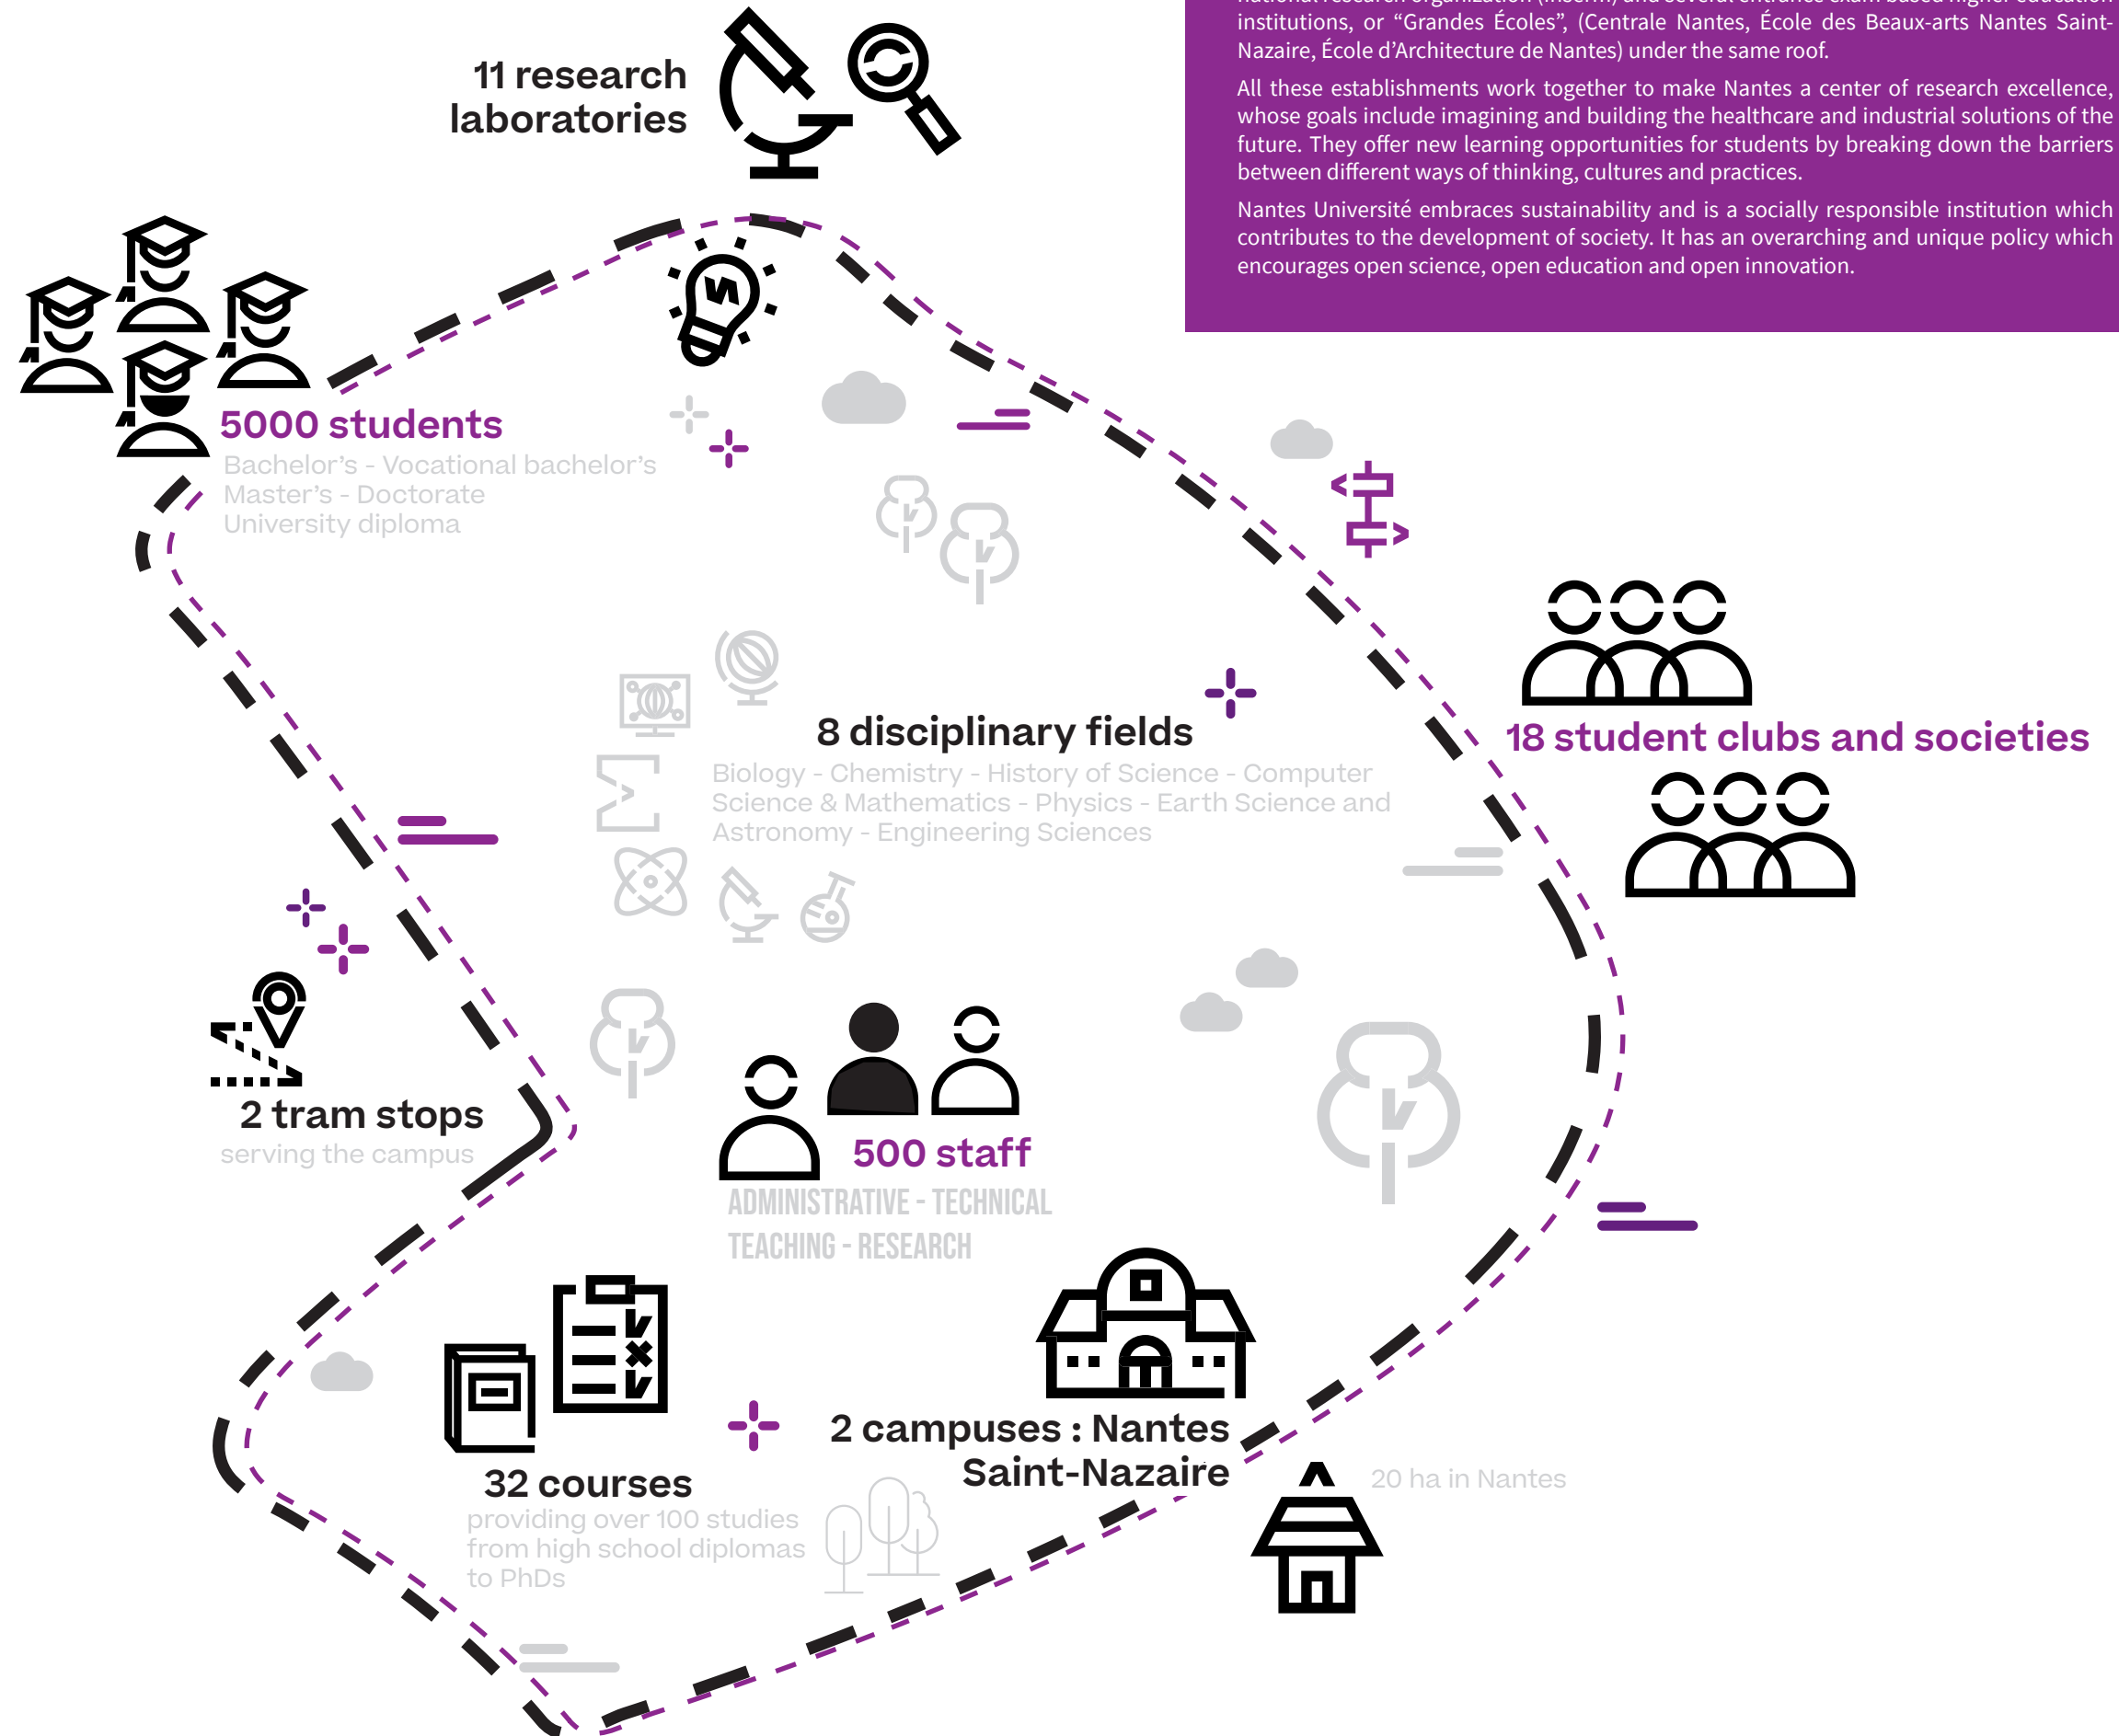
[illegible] institutions, or “Grandes Écoles”, (Centrale Nantes, École des Beaux-arts Nantes Saint-Nazaire, École d’Architecture de Nantes) under the same roof.

All these establishments work together to make Nantes a center of research excellence, whose goals include imagining and building the healthcare and industrial solutions of the future. They offer new learning opportunities for students by breaking down the barriers between different ways of thinking, cultures and practices.

Nantes Université embraces sustainability and is a socially responsible institution which contributes to the development of society. It has an overarching and unique policy which encourages open science, open education and open innovation.

11 research laboratories

5000 students
Bachelor’s - Vocational bachelor’s
Master’s - Doctorate
University diploma

8 disciplinary fields
Biology - Chemistry - History of Science - Computer Science & Mathematics - Physics - Earth Science and Astronomy - Engineering Sciences

18 student clubs and societies

2 tram stops
serving the campus

500 staff
ADMINISTRATIVE - TECHNICAL
TEACHING - RESEARCH

32 courses
providing over 100 studies from high school diplomas to PhDs

2 campuses : Nantes Saint-Nazaire

20 ha in Nantes